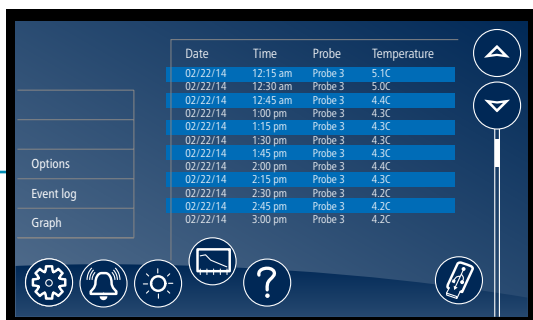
Options
Event log
Graph

| Date | Time | Probe | Temperature |
|---|---|---|---|
| 02/22/14 | 12:15 am | Probe 3 | 5.1C |
| 02/22/14 | 12:30 am | Probe 3 | 5.0C |
| 02/22/14 | 12:45 am | Probe 3 | 4.4C |
| 02/22/14 | 1:00 pm | Probe 3 | 4.3C |
| 02/22/14 | 1:15 pm | Probe 3 | 4.3C |
| 02/22/14 | 1:30 pm | Probe 3 | 4.3C |
| 02/22/14 | 1:45 pm | Probe 3 | 4.3C |
| 02/22/14 | 2:00 pm | Probe 3 | 4.4C |
| 02/22/14 | 2:15 pm | Probe 3 | 4.3C |
| 02/22/14 | 2:30 pm | Probe 3 | 4.2C |
| 02/22/14 | 2:45 pm | Probe 3 | 4.2C |
| 02/22/14 | 3:00 pm | Probe 3 | 4.2C |

?